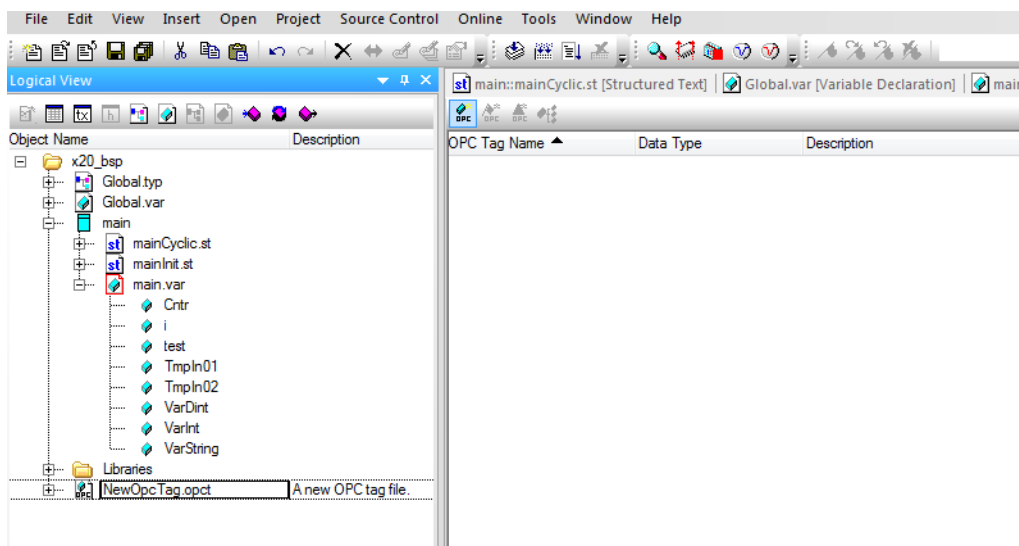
File Edit View Insert Open Project Source Control Online Tools Window Help

Logical View

Object Name | Description

x20_bsp
Global.typ
Global.var
main
mainCyclic.st
mainInit.st
main.var
Cntr
i
test
TmpIn01
TmpIn02
VarDint
VarInt
VarString
Libraries
NewOpcTag.opct | A new OPC tag file.

main::mainCyclic.st [Structured Text] | Global.var [Variable Declaration] | mai

| OPC Tag Name | Data Type | Description |
|---|---|---|